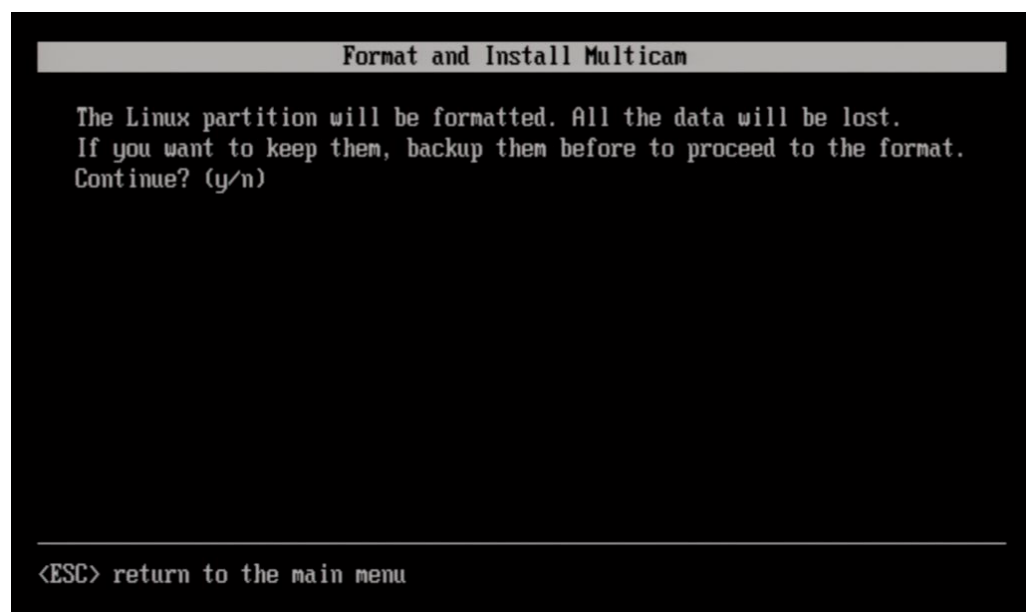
Format and Install Multicam

The Linux partition will be formatted. All the data will be lost.
If you want to keep them, backup them before to proceed to the format.
Continue? (y/n)

<ESC> return to the main menu